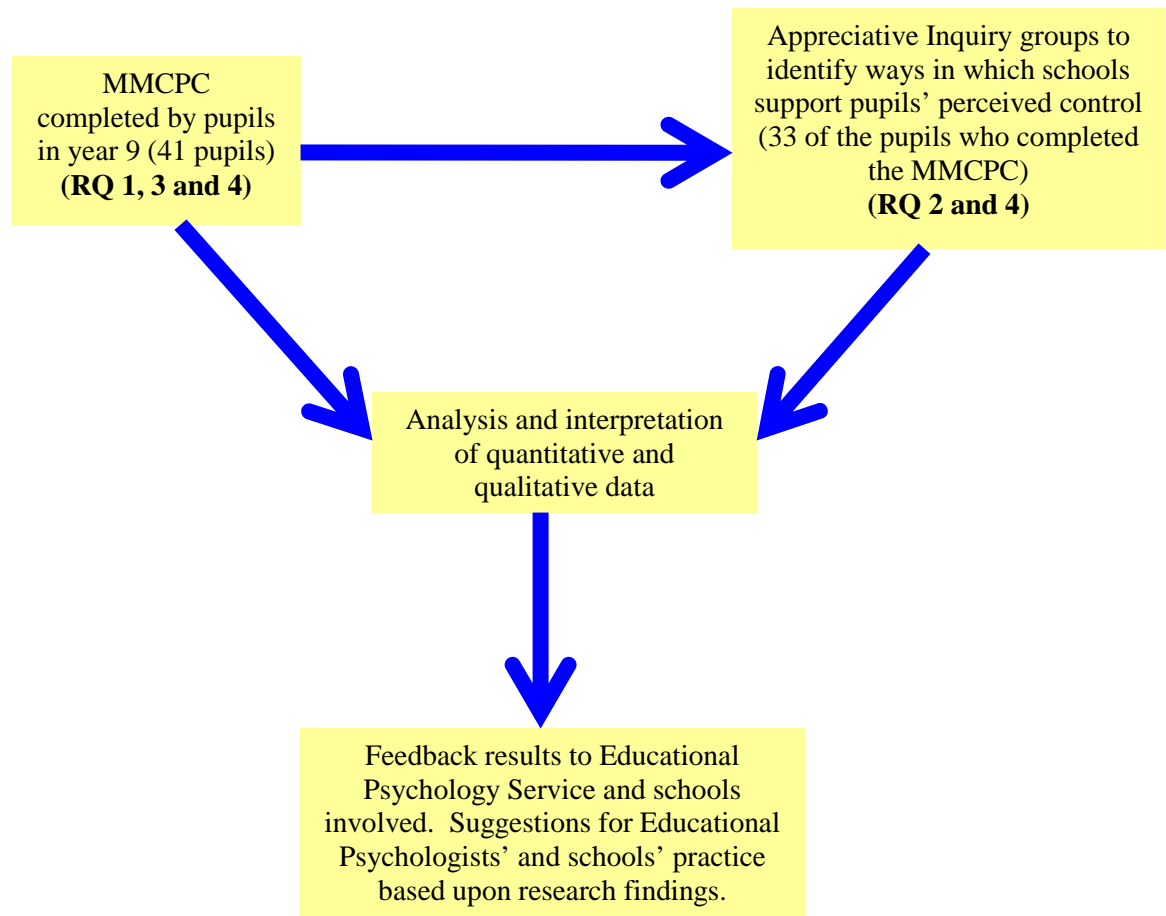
MMCPC completed by pupils in year 9 (41 pupils)
**(RQ 1, 3 and 4)**

Appreciative Inquiry groups to identify ways in which schools support pupils' perceived control (33 of the pupils who completed the MMCPC)
**(RQ 2 and 4)**

Analysis and interpretation of quantitative and qualitative data

Feedback results to Educational Psychology Service and schools involved. Suggestions for Educational Psychologists' and schools' practice based upon research findings.